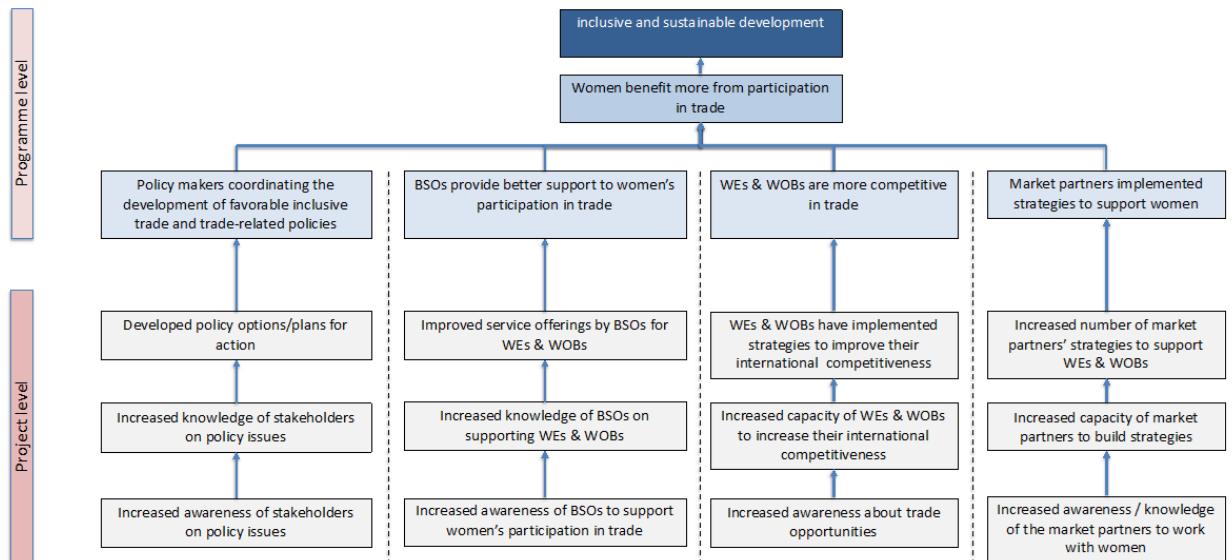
Programme level

inclusive and sustainable development

Women benefit more from participation in trade

Policy makers coordinating the development of favorable inclusive trade and trade-related policies

BSOs provide better support to women's participation in trade

WEs & WOBs are more competitive in trade

Market partners implemented strategies to support women

Project level

Developed policy options/plans for action

Increased knowledge of stakeholders on policy issues

Increased awareness of stakeholders on policy issues

Improved service offerings by BSOs for WEs & WOBs

Increased knowledge of BSOs on supporting WEs & WOBs

Increased awareness of BSOs to support women's participation in trade

WEs & WOBs have implemented strategies to improve their international competitiveness

Increased capacity of WEs & WOBs to increase their international competitiveness

Increased awareness about trade opportunities

Increased number of market partners' strategies to support WEs & WOBs

Increased capacity of market partners to build strategies

Increased awareness / knowledge of the market partners to work with women